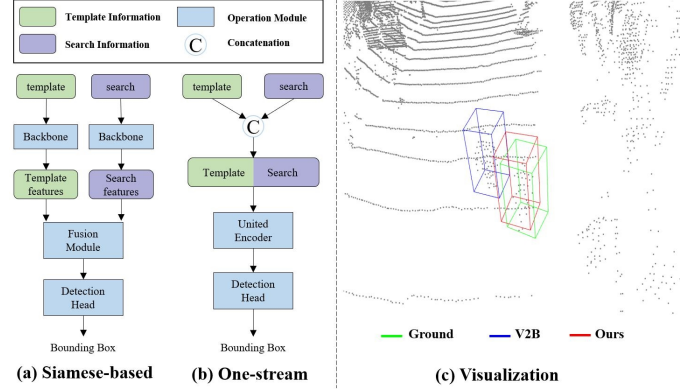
Template Information
Operation Module
Search Information
C
Concatenation

template
search
Backbone
Backbone
Template features
Search features
Fusion Module
Detection Head
Bounding Box

template
search
C
Template
Search
United Encoder
Detection Head
Bounding Box

Ground
V2B
Ours

(a) Siamese-based
(b) One-stream
(c) Visualization